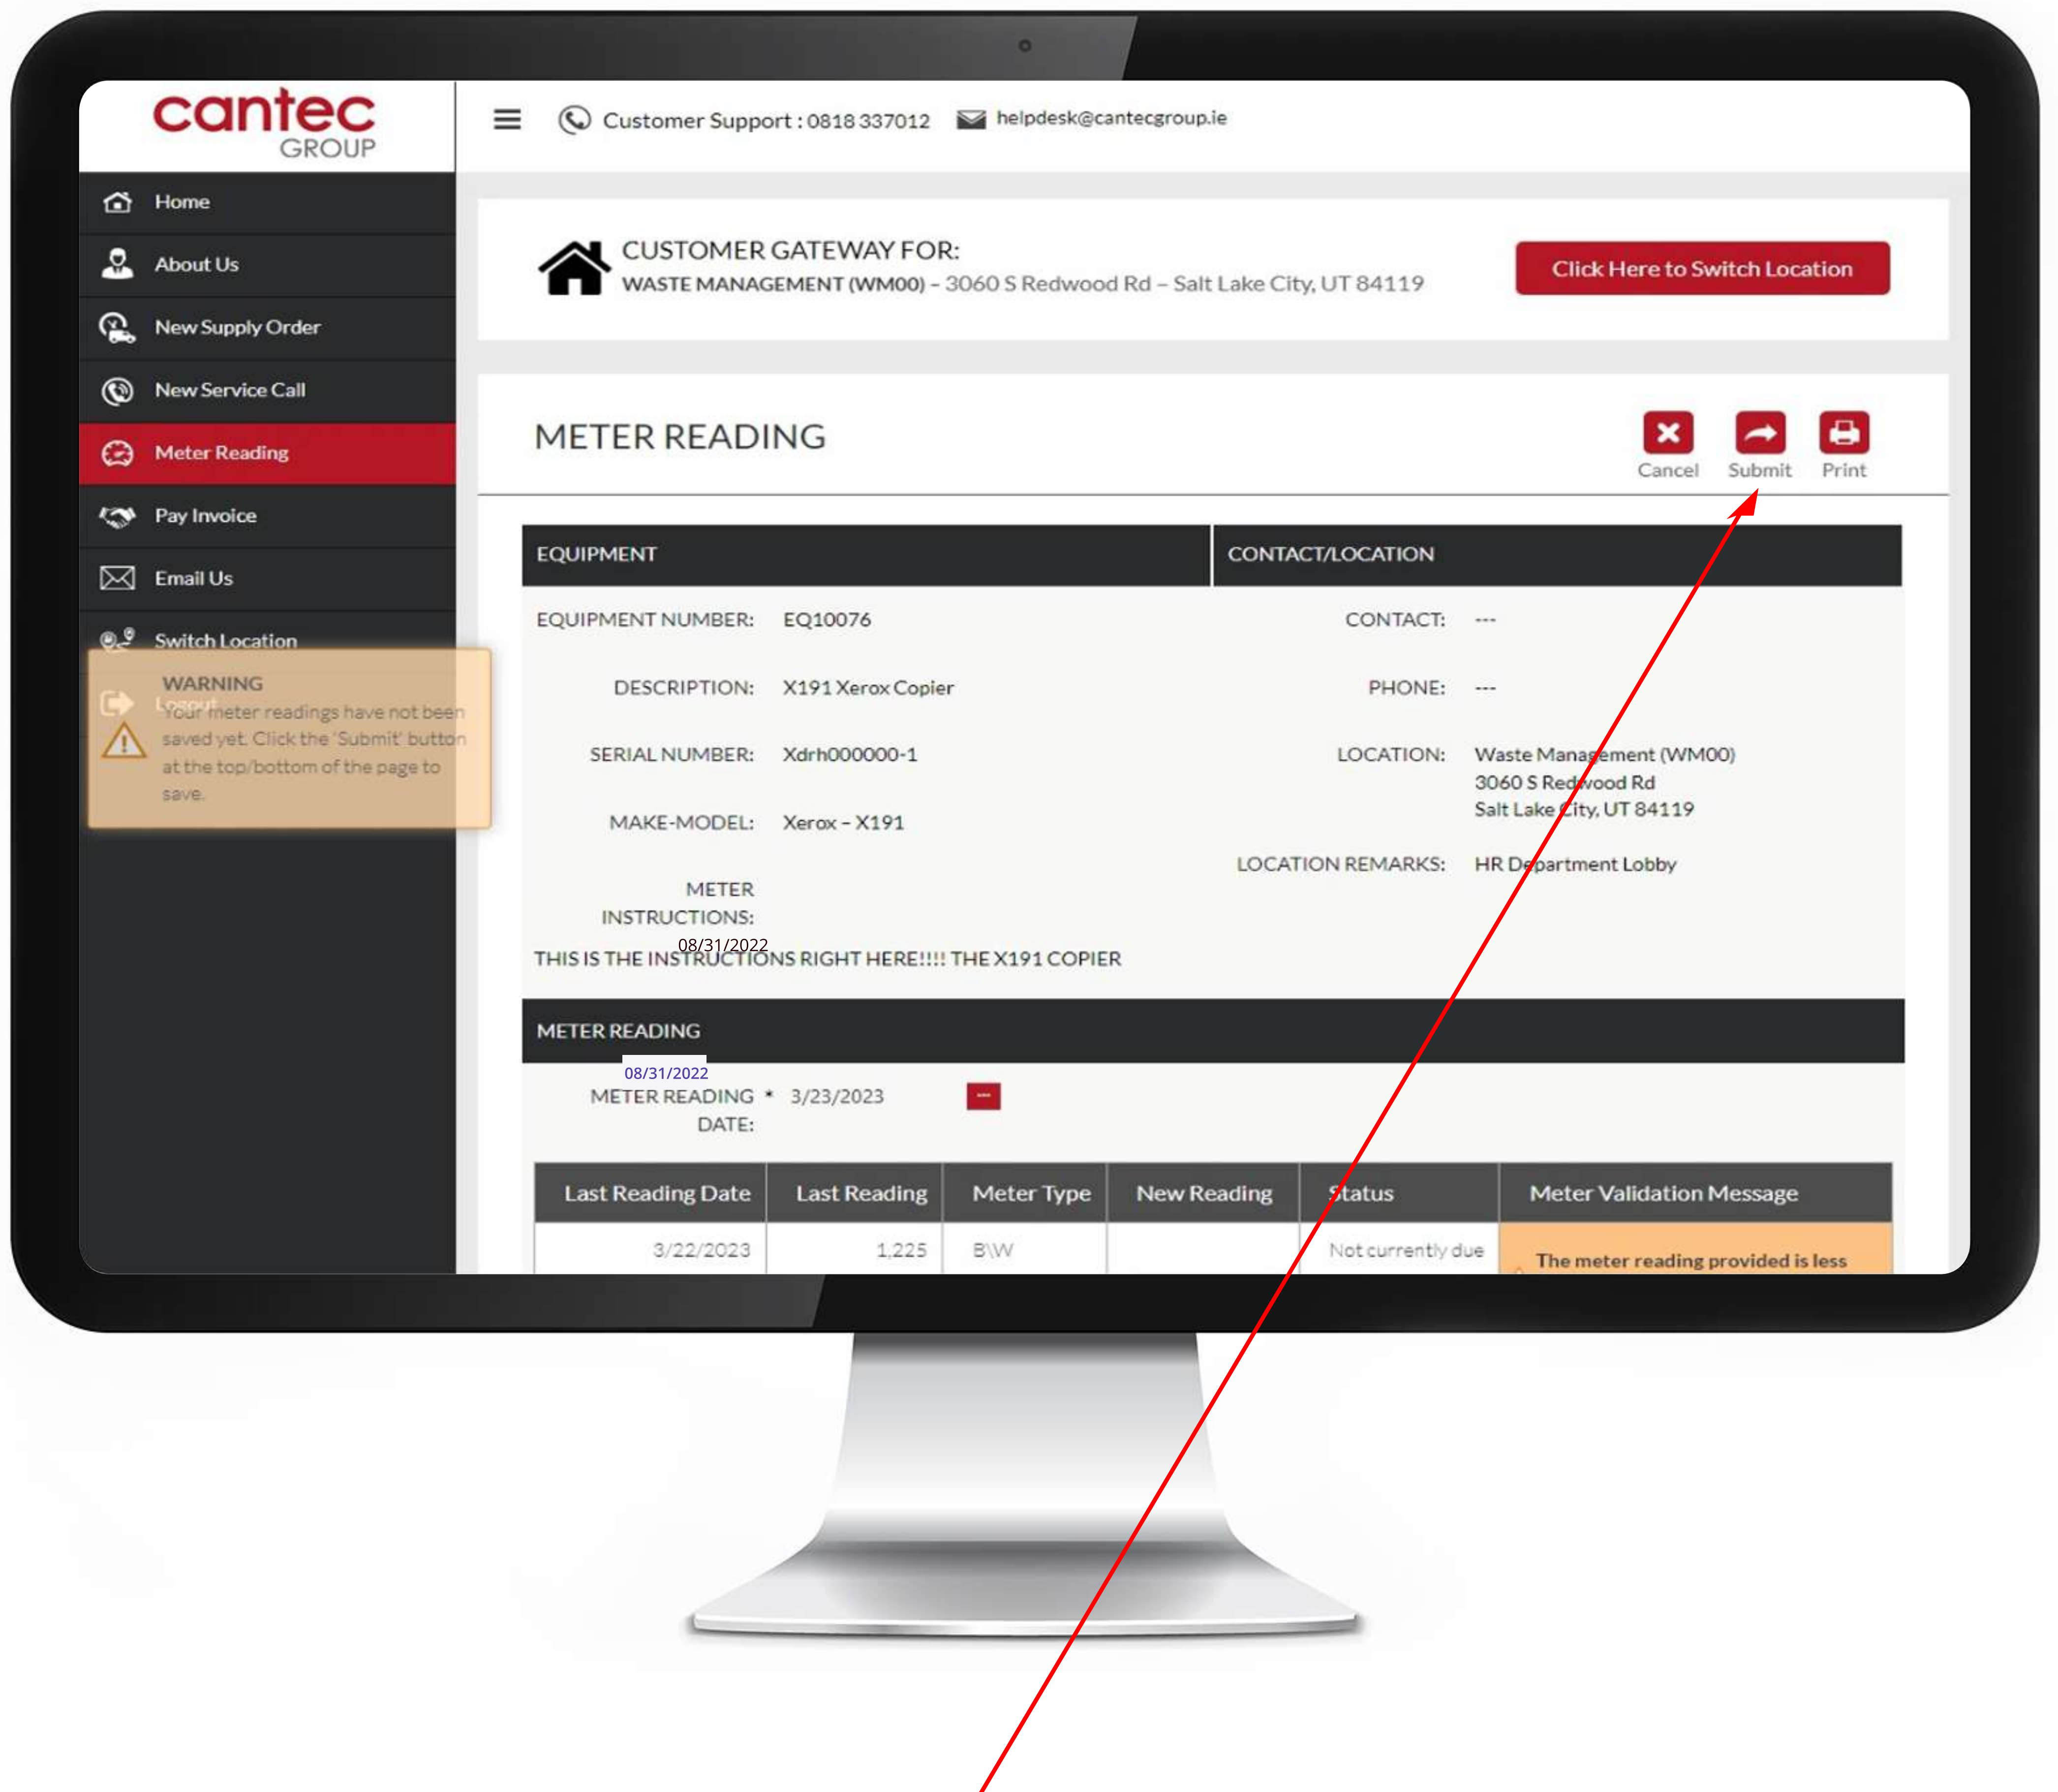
cantec GROUP

Customer Support : 0818 337012 helpdesk@cantecgroup.ie

Home
About Us
New Supply Order
New Service Call
Meter Reading
Pay Invoice
Email Us
Switch Location
Logout

WARNING
Your meter readings have not been saved yet. Click the 'Submit' button at the top/bottom of the page to save.

CUSTOMER GATEWAY FOR:
WASTE MANAGEMENT (WM00) – 3060 S Redwood Rd – Salt Lake City, UT 84119

Click Here to Switch Location

METER READING

Cancel Submit Print

EQUIPMENT

CONTACT/LOCATION

EQUIPMENT NUMBER: EQ10076

DESCRIPTION: X191 Xerox Copier

SERIAL NUMBER: Xdrh000000-1

MAKE-MODEL: Xerox – X191

METER INSTRUCTIONS:

08/31/2022

THIS IS THE INSTRUCTIONS RIGHT HERE!!!! THE X191 COPIER

CONTACT: ---

PHONE: ---

LOCATION: Waste Management (WM00) 3060 S Redwood Rd Salt Lake City, UT 84119

LOCATION REMARKS: HR Department Lobby

METER READING

08/31/2022

METER READING DATE: * 3/23/2023

| Last Reading Date | Last Reading | Meter Type | New Reading | Status | Meter Validation Message |
|---|---|---|---|---|---|
| 3/22/2023 | 1,225 | B\W | | Not currently due | The meter reading provided is less |